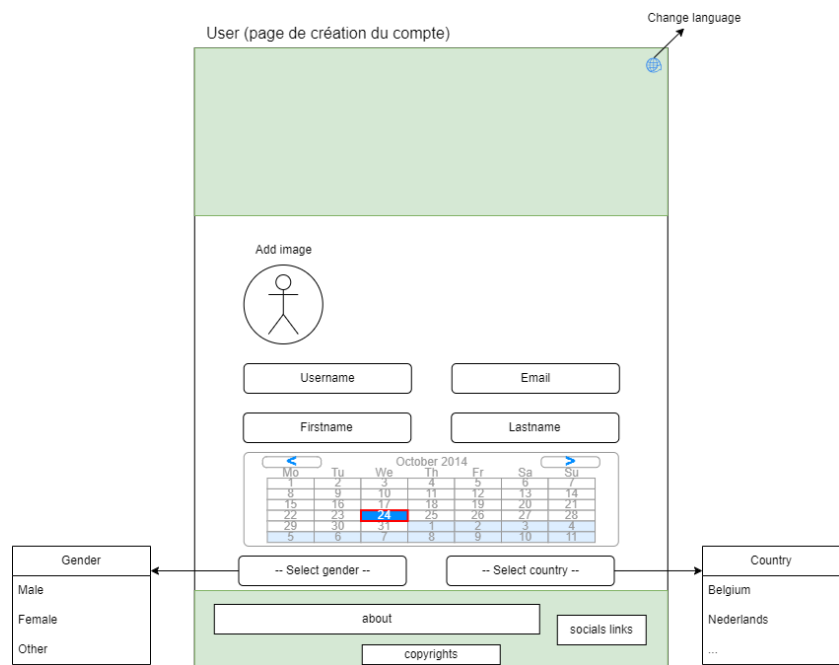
Change language

User (page de création du compte)

Add image

Username

Email

Firstname

Lastname

<

October 2014

>

| Mo | Tu | We | Th | Fr | Sa | Su |
|---|---|---|---|---|---|---|
| 1 | 2 | 3 | 4 | 5 | 6 | 7 |
| 8 | 9 | 10 | 11 | 12 | 13 | 14 |
| 15 | 16 | 17 | 18 | 19 | 20 | 21 |
| 22 | 23 | 24 | 25 | 26 | 27 | 28 |
| 29 | 30 | 31 | 1 | 2 | 3 | 4 |
| 5 | 6 | 7 | 8 | 9 | 10 | 11 |

Gender

Male

Female

Other

-- Select gender --

-- Select country --

Country

Belgium

Nederlands

...

about

socials links

copyrights